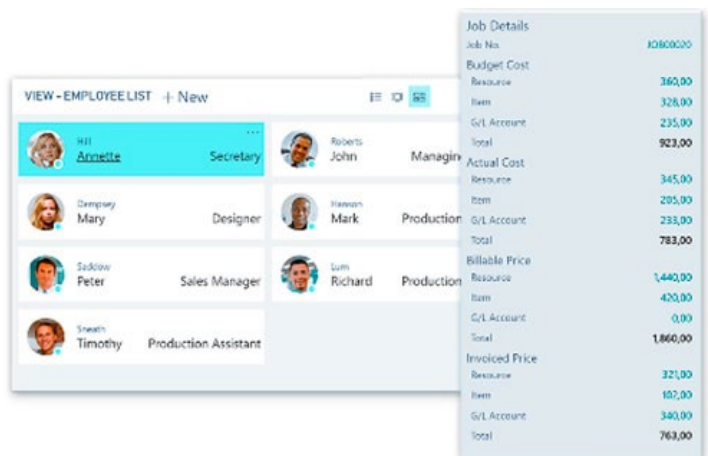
VIEW - EMPLOYEE LIST + New

Hill
Annette
Secretary

Roberts
John
Managin

Dempsey
Mary
Designer

Hanson
Mark
Production

Saddow
Peter
Sales Manager

Lum
Richard
Production

Sneath
Timothy
Production Assistant

Job Details
Job No. JOB00020
Budget Cost
Resource 360,00
Item 328,00
G/L Account 235,00
Total 923,00
Actual Cost
Resource 345,00
Item 205,00
G/L Account 233,00
Total 783,00
Billable Price
Resource 1,440,00
Item 420,00
G/L Account 0,00
Total 1,860,00
Invoiced Price
Resource 321,00
Item 102,00
G/L Account 340,00
Total 763,00